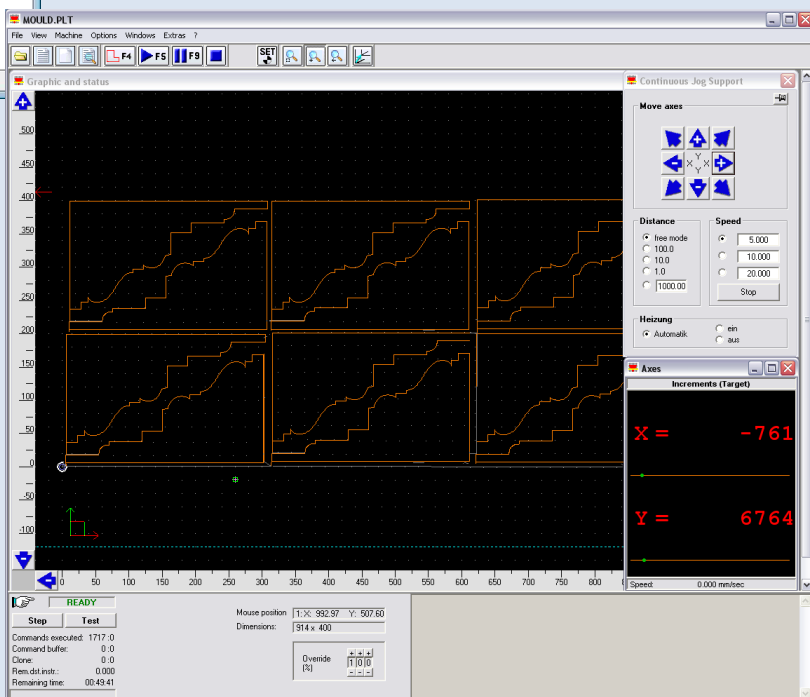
MOULD.PLT

File View Machine Options Windows Extras ?

F4 F5 F9 SET

Graphic and status

500
450
400
350
300
250
200
150
100
50
0
-50
-100

0 50 100 150 200 250 300 350 400 450 500 550 600 650 700 750 800

Continuous Jog Support

Move axes

X Y X Y

Distance
free mode
100.0
10.0
1.0
1000.00

Speed
5.000
10.000
20.000
Stop

Heizung
Automatik
ein
aus

Axes

Increments (Target)

X = -761

Y = 6764

Speed: 0.000 mm/sec

READY

Step Test

Commands executed: 1717 :0
Command buffer: 0 :0
Clone: 0 :0
Rem.dst.instr.: 0.000
Remaining time: 00:49:41

Mouse position 1: X: 992.97 Y: 507.60
Dimensions: 914 x 400

Override (%)
+ + +
1 0 0
- - -